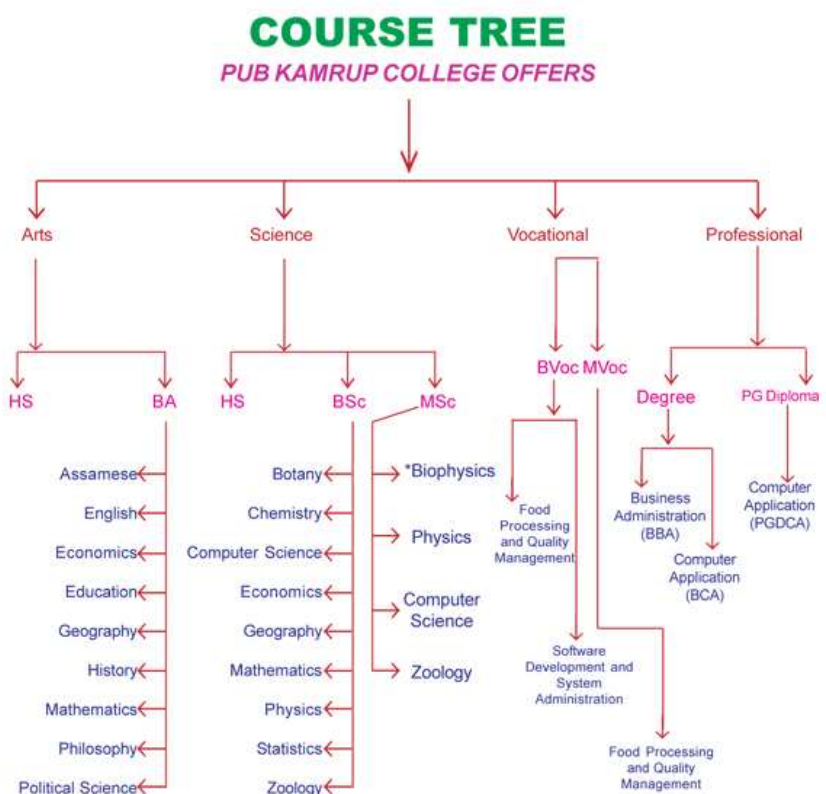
COURSE TREE

PUB KAMRUP COLLEGE OFFERS

Arts

Science

Vocational

Professional

HS

BA

Assamese

English

Economics

Education

Geography

History

Mathematics

Philosophy

Political Science

HS

BSc

MSc

Botany

Chemistry

Computer Science

Economics

Geography

Mathematics

Physics

Statistics

Zoology

*Biophysics

Physics

Computer Science

Zoology

BVoc

MVoc

Food Processing and Quality Management

Software Development and System Administration

Food Processing and Quality Management

Degree

PG Diploma

Business Administration (BBA)

Computer Application (BCA)

Computer Application (PGDCA)